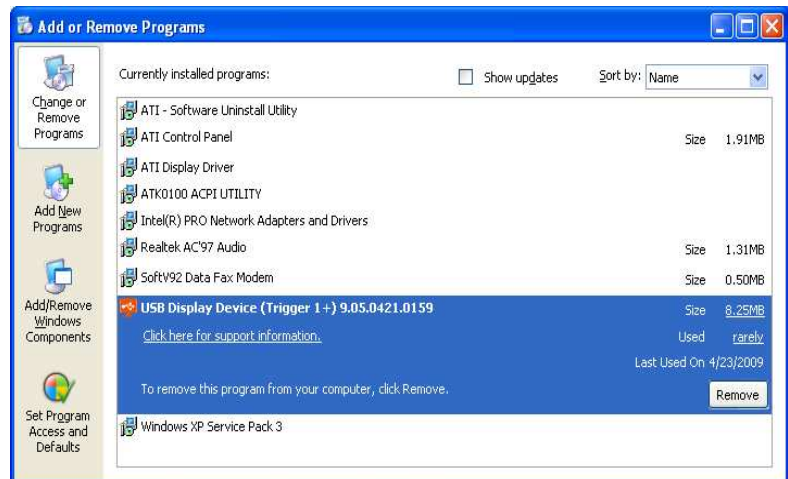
Add or Remove Programs

Change or Remove Programs

Add New Programs

Add/Remove Windows Components

Set Program Access and Defaults

Currently installed programs:

Show updates

Sort by: Name

ATI - Software Uninstall Utility

ATI Control Panel Size 1.91MB

ATI Display Driver

ATK0100 ACPI UTILITY

Intel(R) PRO Network Adapters and Drivers

Realtek AC'97 Audio Size 1.31MB

SoftV92 Data Fax Modem Size 0.50MB

USB Display Device (Trigger 1+) 9.05.0421.0159 Size 8.25MB

Click here for support information. Used rarely

Last Used On 4/23/2009

To remove this program from your computer, click Remove.

Remove

Windows XP Service Pack 3